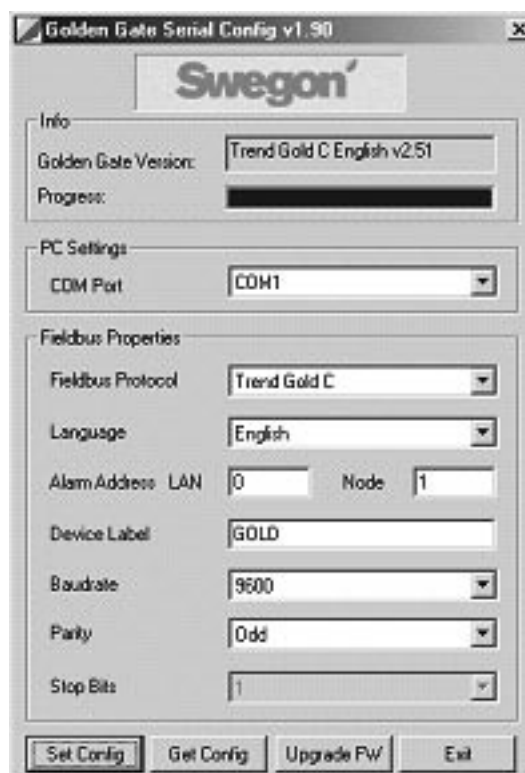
Golden Gate Serial Config v1.90

Swegon

Info
Golden Gate Version: Trend Gold C English v2.51
Progress:

PC Settings
COM Port COM1

Fieldbus Properties
Fieldbus Protocol Trend Gold C
Language English
Alarm Address LAN 0 Node 1
Device Label GOLD
Baudrate 9600
Parity Odd
Stop Bits 1

Set Config Get Config Upgrade FW Exit